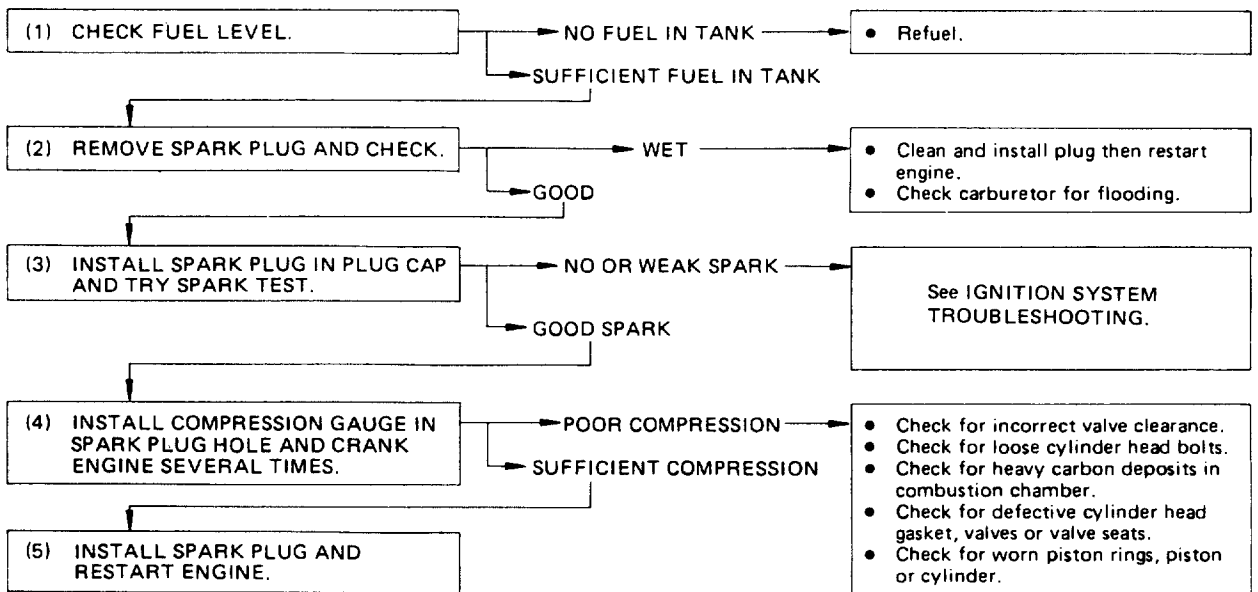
(1) CHECK FUEL LEVEL.

NO FUEL IN TANK

• Refuel.

SUFFICIENT FUEL IN TANK

(2) REMOVE SPARK PLUG AND CHECK.

WET

• Clean and install plug then restart engine.
• Check carburetor for flooding.

GOOD

(3) INSTALL SPARK PLUG IN PLUG CAP AND TRY SPARK TEST.

NO OR WEAK SPARK

See IGNITION SYSTEM TROUBLESHOOTING.

GOOD SPARK

(4) INSTALL COMPRESSION GAUGE IN SPARK PLUG HOLE AND CRANK ENGINE SEVERAL TIMES.

POOR COMPRESSION

• Check for incorrect valve clearance.
• Check for loose cylinder head bolts.
• Check for heavy carbon deposits in combustion chamber.
• Check for defective cylinder head gasket, valves or valve seats.
• Check for worn piston rings, piston or cylinder.

SUFFICIENT COMPRESSION

(5) INSTALL SPARK PLUG AND RESTART ENGINE.